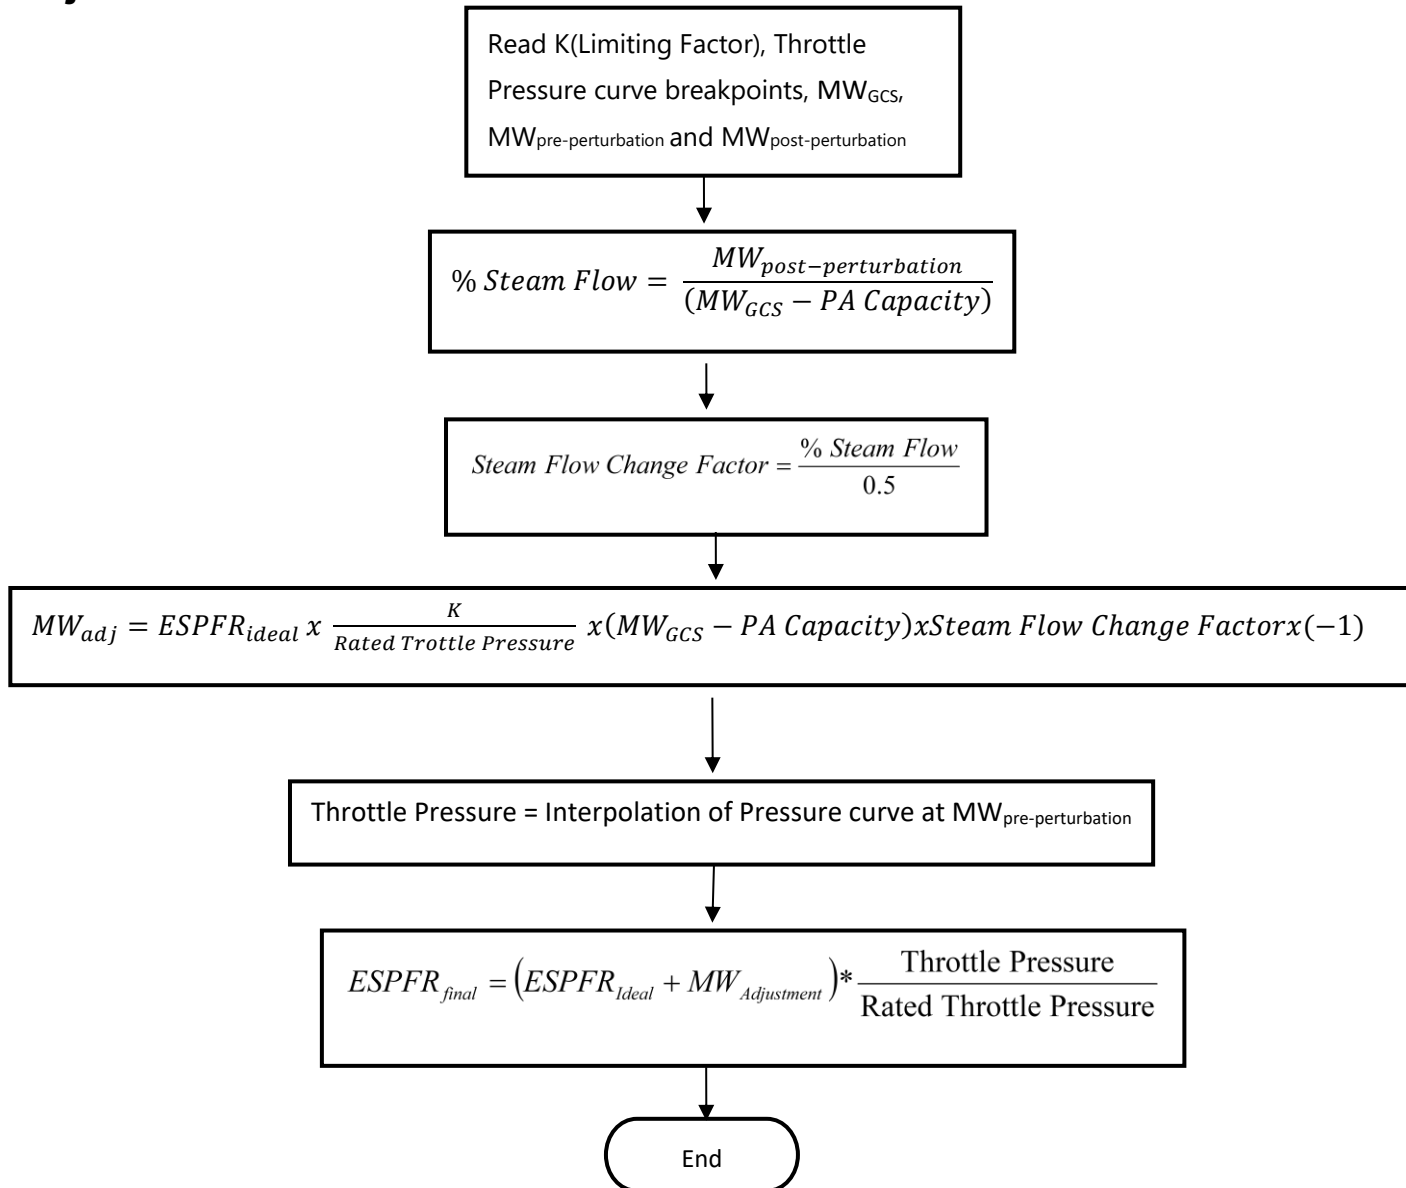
Read K(Limiting Factor), Throttle Pressure curve breakpoints, MW$_{GCS}$, MW$_{pre-perturbation}$ and MW$_{post-perturbation}$

$\% \, Steam \, Flow = \frac{MW_{post-perturbation}}{(MW_{GCS} - PA \, Capacity)}$

$Steam \, Flow \, Change \, Factor = \frac{\% \, Steam \, Flow}{0.5}$

$MW_{adj} = ESPFR_{ideal} \, x \, \frac{K}{Rated \, Trottle \, Pressure} \, x(MW_{GCS} - PA \, Capacity)xSteam \, Flow \, Change \, Factorx(-1)$

Throttle Pressure = Interpolation of Pressure curve at MW$_{pre-perturbation}$

$ESPFR_{final} = \left(ESPFR_{Ideal} + MW_{Adjustment}\right) * \frac{\text{Throttle Pressure}}{\text{Rated Throttle Pressure}}$

End